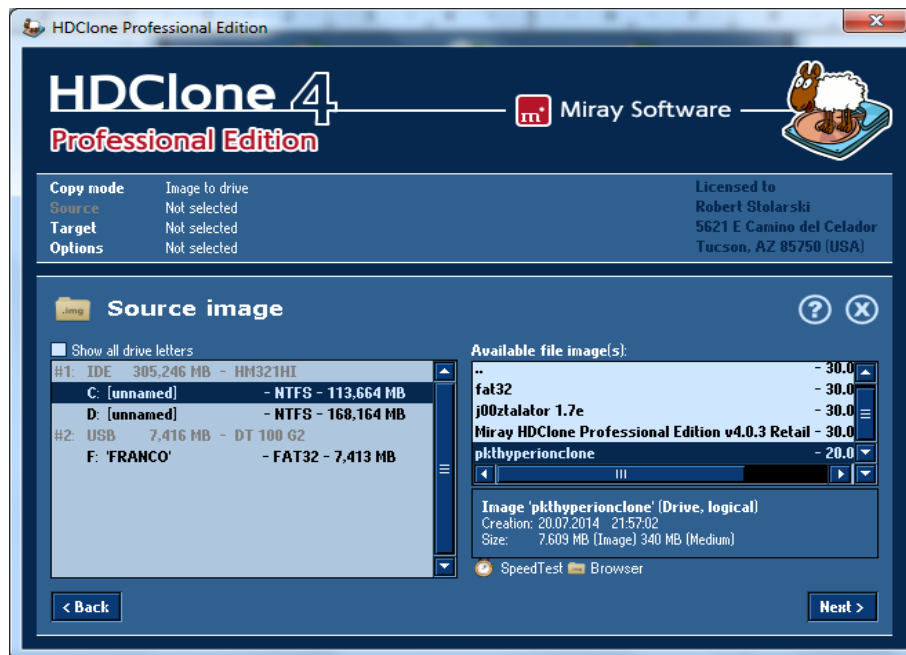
HDClone Professional Edition

HDClone 4
Professional Edition

m Miray Software

Copy mode Image to drive
Source Not selected
Target Not selected
Options Not selected

Licensed to
Robert Stolarski
5621 E Camino del Celador
Tucson, AZ 85750 (USA)

.img Source image

Show all drive letters

#1: IDE 305,246 MB - HM321HI
C: [unnamed] - NTFS - 113,664 MB
D: [unnamed] - NTFS - 168,164 MB
#2: USB 7,416 MB - DT 100 G2
F: 'FRANCO' - FAT32 - 7,413 MB

Available file image(s):

.. - 30.0
fat32 - 30.0
j00ztalator 1.7e - 30.0
Miray HDClone Professional Edition v4.0.3 Retail - 30.0
pkthyperionclone - 20.0

Image 'pkthyperionclone' (Drive, logical)
Creation: 20.07.2014 21:57:02
Size: 7,609 MB (Image) 340 MB (Medium)

SpeedTest Browser

< Back

Next >